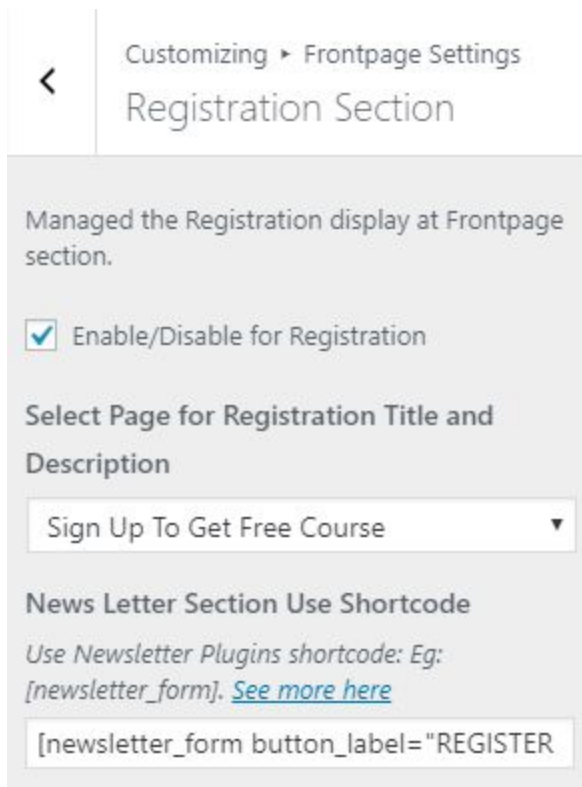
<

Customizing ▸ Frontpage Settings

Registration Section

Managed the Registration display at Frontpage section.

Enable/Disable for Registration

Select Page for Registration Title and Description

Sign Up To Get Free Course ▾

News Letter Section Use Shortcode

Use Newsletter Plugins shortcode: Eg: [newsletter_form]. See more here

[newsletter_form button_label="REGISTER